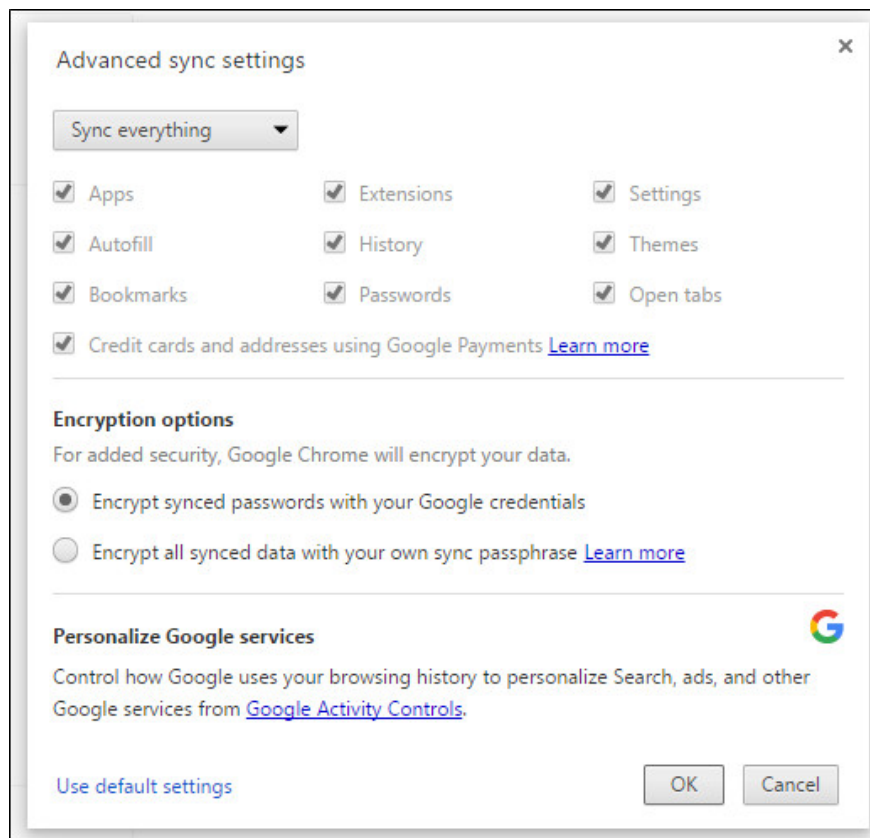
Advanced sync settings

×

Sync everything

Apps
Extensions
Settings
Autofill
History
Themes
Bookmarks
Passwords
Open tabs

Credit cards and addresses using Google Payments Learn more

Encryption options

For added security, Google Chrome will encrypt your data.

Encrypt synced passwords with your Google credentials

Encrypt all synced data with your own sync passphrase Learn more

Personalize Google services

G

Control how Google uses your browsing history to personalize Search, ads, and other Google services from Google Activity Controls.

Use default settings

OK

Cancel